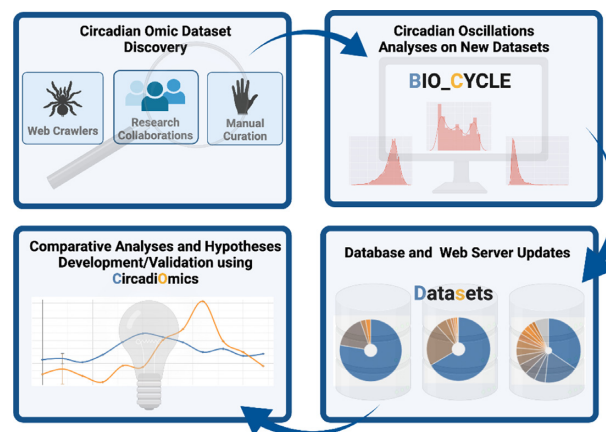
Circadian Omic Dataset Discovery

Web Crawlers

Research Collaborations

Manual Curation

Circadian Oscillations Analyses on New Datasets

BIO_CYCLE

Comparative Analyses and Hypotheses Development/Validation using CircadiOmics

Database and Web Server Updates

Datasets